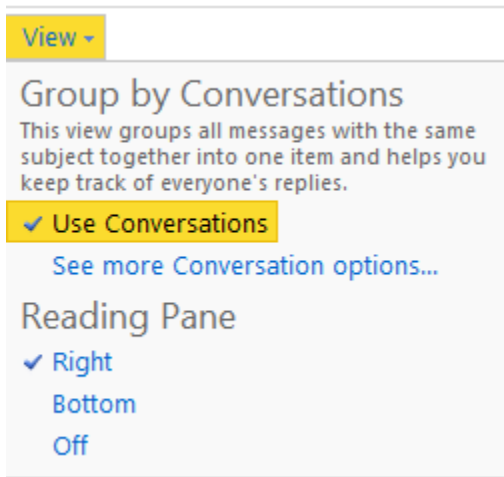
View ▾

Group by Conversations
This view groups all messages with the same subject together into one item and helps you keep track of everyone's replies.

✓ Use Conversations
See more Conversation options...

Reading Pane
✓ Right
Bottom
Off